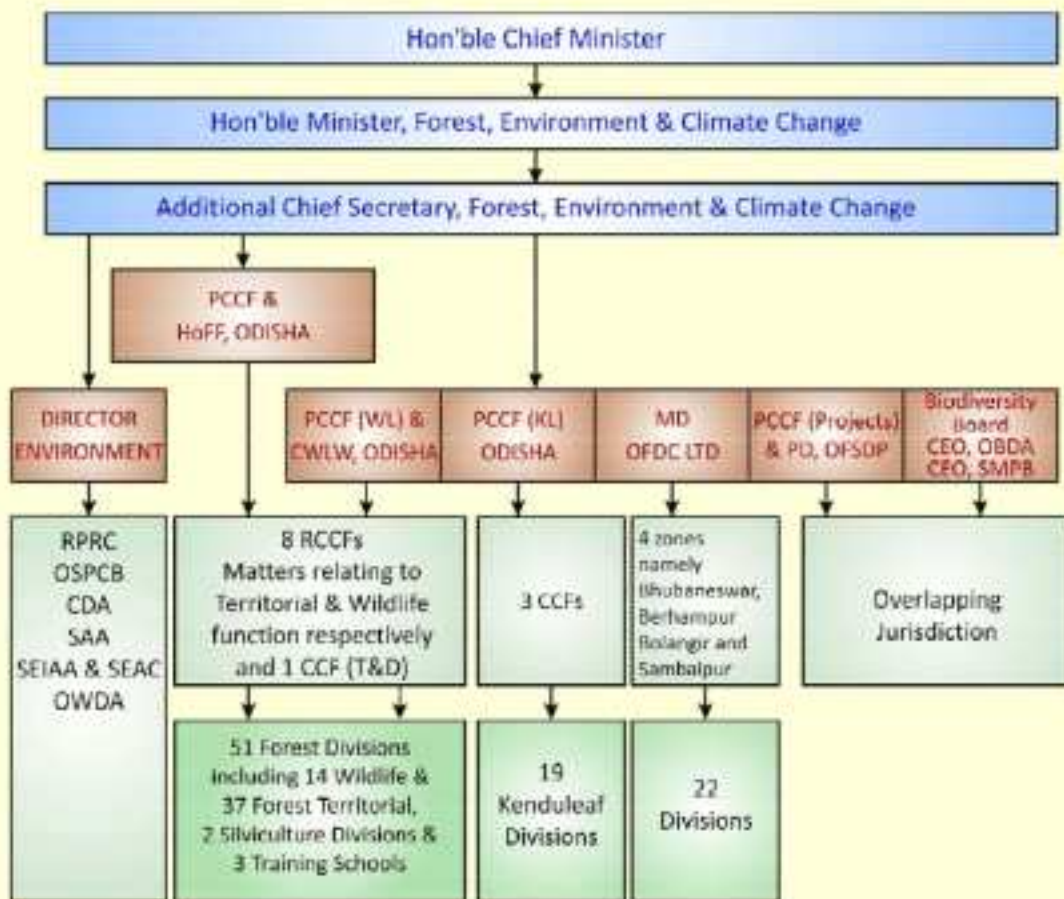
Hon'ble Chief Minister

Hon'ble Minister, Forest, Environment & Climate Change

Additional Chief Secretary, Forest, Environment & Climate Change

PCCF & HoFF, ODISHA

DIRECTOR ENVIRONMENT

PCCF (WL) & CWLW, ODISHA

PCCF (KL) ODISHA

MD OFDC LTD

PCCF (Projects) & PD, OFSDP

Biodiversity Board CEO, OBDA CEO, SMPB

RPRC
OSPCB
CDA
SAA
SEIAA & SEAC
OWDA

8 RCCFs
Matters relating to Territorial & Wildlife function respectively and 1 CCF (T&D)

3 CCFs

4 zones namely Bhubaneswar, Berhampur Bolangir and Sambalpur

Overlapping Jurisdiction

51 Forest Divisions Including 14 Wildlife & 37 Forest Territorial, 2 Silviculture Divisions & 3 Training Schools

19 Kenduleaf Divisions

22 Divisions